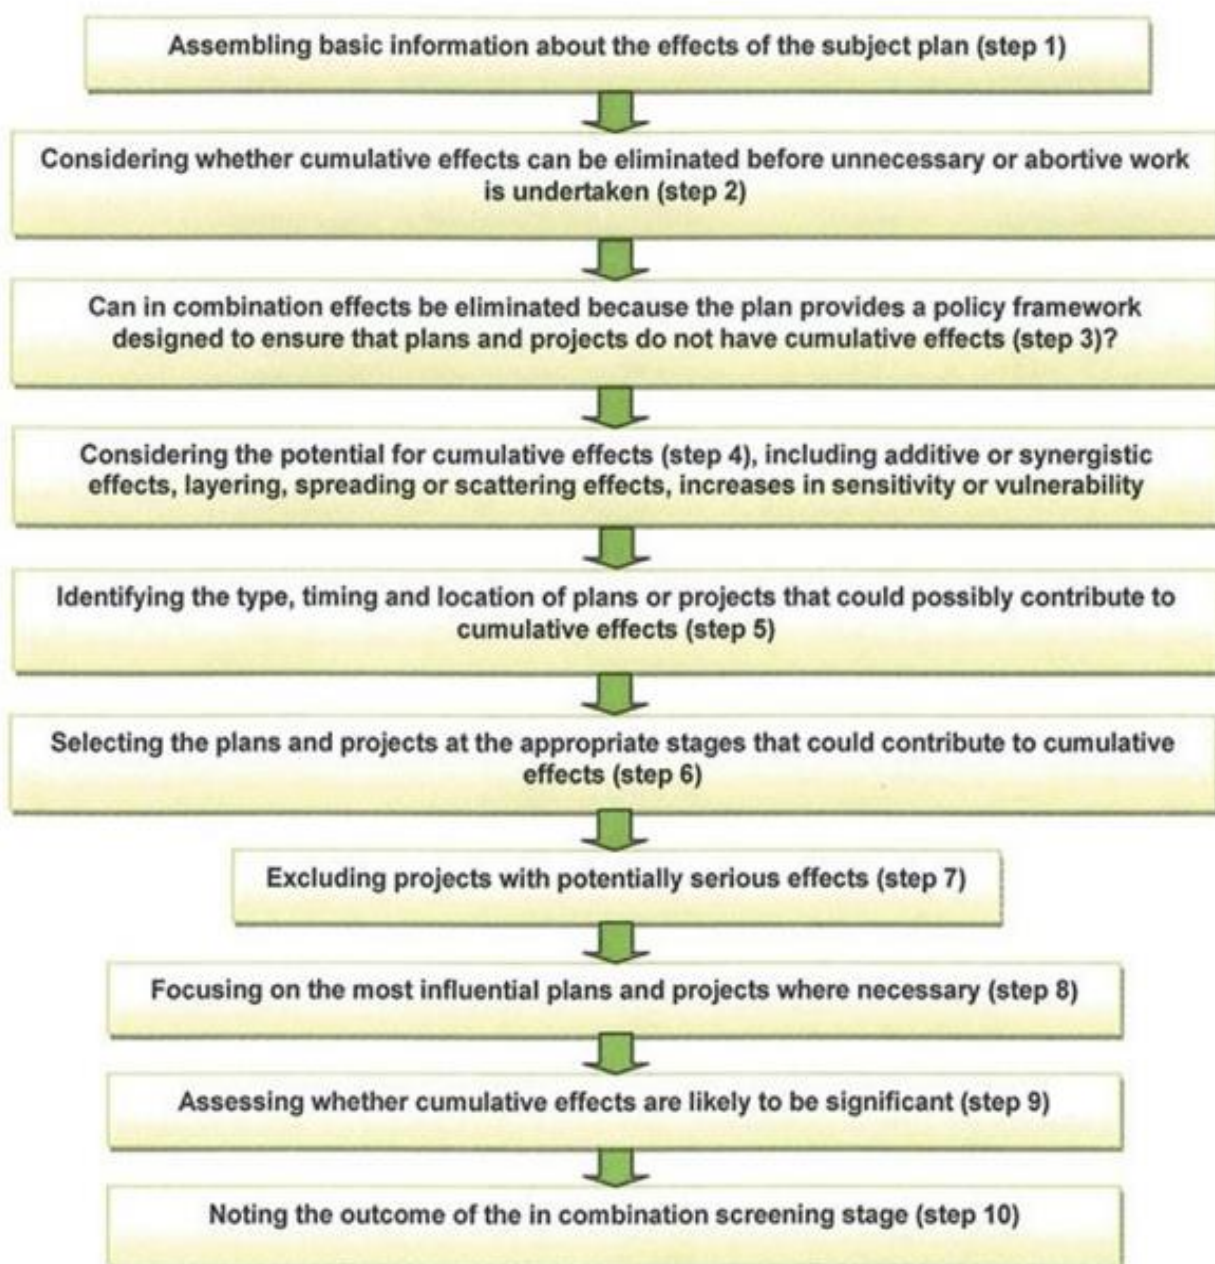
Assembling basic information about the effects of the subject plan (step 1)

Considering whether cumulative effects can be eliminated before unnecessary or abortive work is undertaken (step 2)

Can in combination effects be eliminated because the plan provides a policy framework designed to ensure that plans and projects do not have cumulative effects (step 3)?

Considering the potential for cumulative effects (step 4), including additive or synergistic effects, layering, spreading or scattering effects, increases in sensitivity or vulnerability

Identifying the type, timing and location of plans or projects that could possibly contribute to cumulative effects (step 5)

Selecting the plans and projects at the appropriate stages that could contribute to cumulative effects (step 6)

Excluding projects with potentially serious effects (step 7)

Focusing on the most influential plans and projects where necessary (step 8)

Assessing whether cumulative effects are likely to be significant (step 9)

Noting the outcome of the in combination screening stage (step 10)